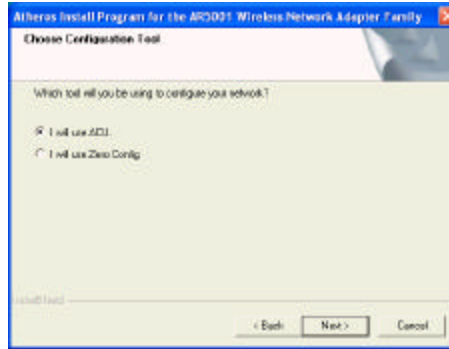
Atheros Install Program for the AR5001 Wireless Network Adapter Family

Choose Configuration Tool

Which tool will you be using to configure your network?

I will use ACU

I will use Zero Config

InstallShield

< Back

Next >

Cancel